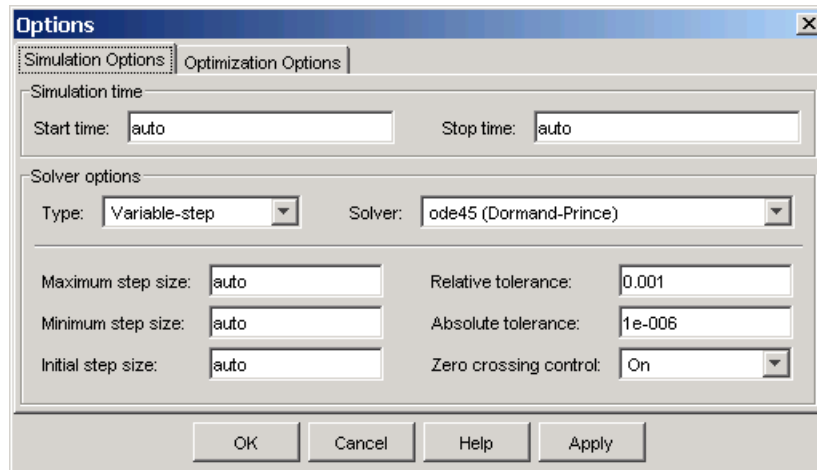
Options

Simulation Options | Optimization Options

Simulation time

Start time: auto

Stop time: auto

Solver options

Type: Variable-step

Solver: ode45 (Dormand-Prince)

Maximum step size: auto

Relative tolerance: 0.001

Minimum step size: auto

Absolute tolerance: 1e-006

Initial step size: auto

Zero crossing control: On

OK Cancel Help Apply